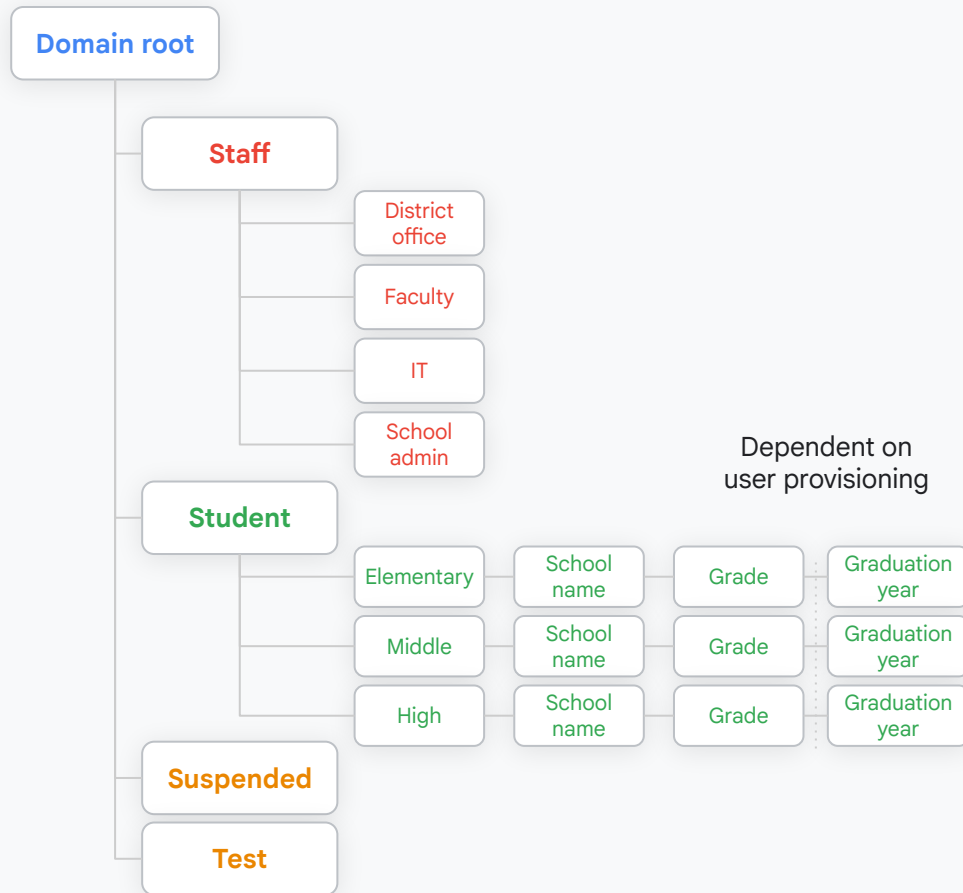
Domain root

Staff

District office

Faculty

IT

School admin

Dependent on user provisioning

Student

Elementary

School name

Grade

Graduation year

Middle

School name

Grade

Graduation year

High

School name

Grade

Graduation year

Suspended

Test